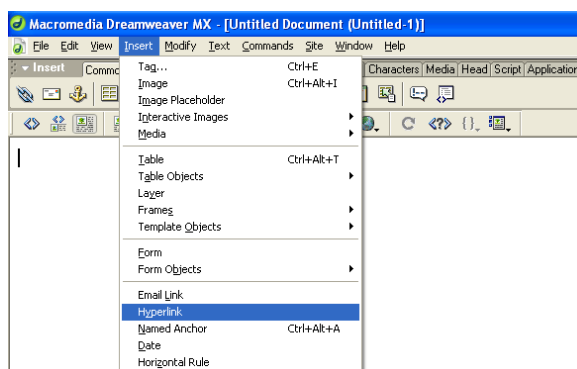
Macromedia Dreamweaver MX - [Untitled Document (Untitled-1)]

File Edit View Insert Modify Text Commands Site Window Help

Insert Commo

Characters Media Head Script Application

Tag... Ctrl+E
Image Ctrl+Alt+I
Image Placeholder
Interactive Images
Media

Table Ctrl+Alt+T
Table Objects
Layer
Frames
Template Objects

Form
Form Objects

Email Link
Hyperlink
Named Anchor Ctrl+Alt+A
Date
Horizontal Rule